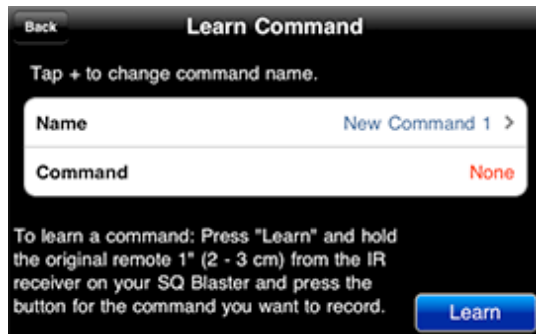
Back

Learn Command

Tap + to change command name.

| | |
|---|---|
| Name | New Command 1 > |
| Command | None |

To learn a command: Press "Learn" and hold the original remote 1" (2 - 3 cm) from the IR receiver on your SQ Blaster and press the button for the command you want to record.

Learn